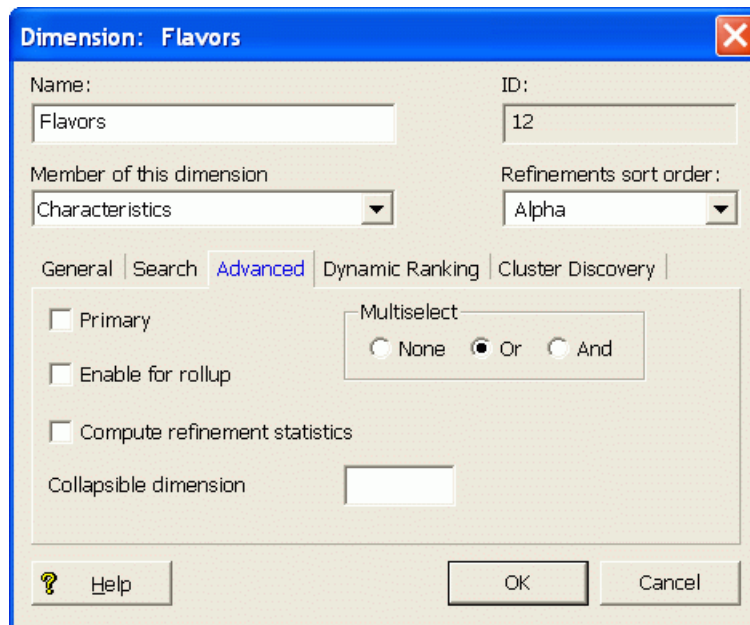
Dimension: Flavors

Name:
Flavors

ID:
12

Member of this dimension
Characteristics

Refinements sort order:
Alpha

General | Search | Advanced | Dynamic Ranking | Cluster Discovery

Primary

Multiselect
None Or And

Enable for rollup

Compute refinement statistics

Collapsible dimension

Help

OK

Cancel